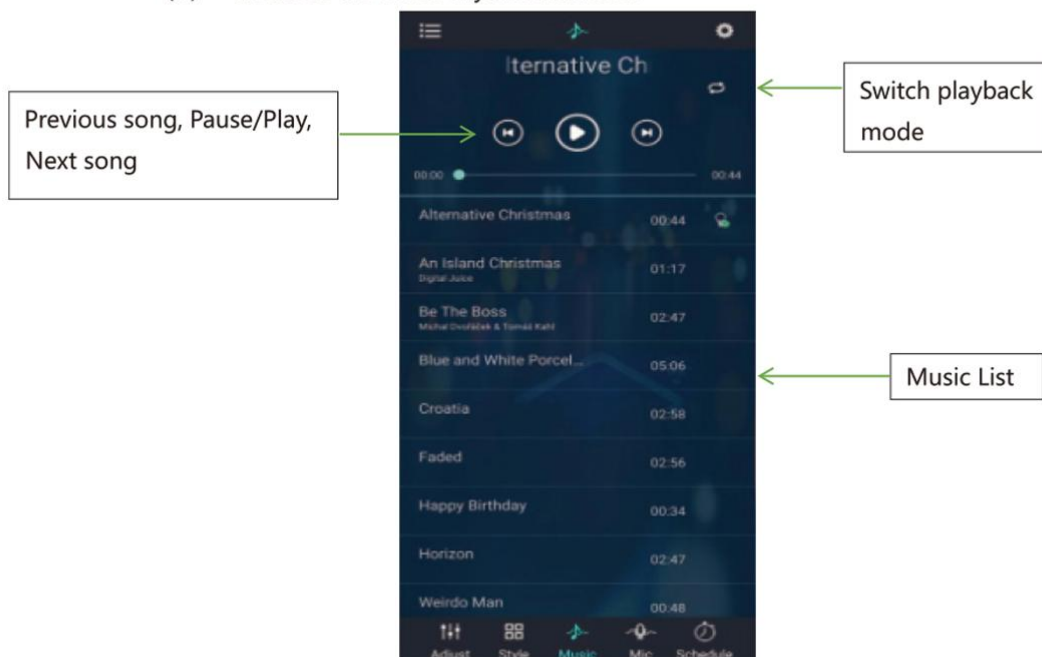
Previous song, Pause/Play, Next song

lternative Ch

Switch playback mode

00:00

00:44

Alternative Christmas 00:44

An Island Christmas 01:17
Digital Juice

Be The Boss 02:47
Michal Dvořáček & Tomáš Kahl

Blue and White Porcel... 05:06

Music List

Croatia 02:58

Faded 02:56

Happy Birthday 00:34

Horizon 02:47

Weirdo Man 00:48

Adjust Style Music Mic Schedule